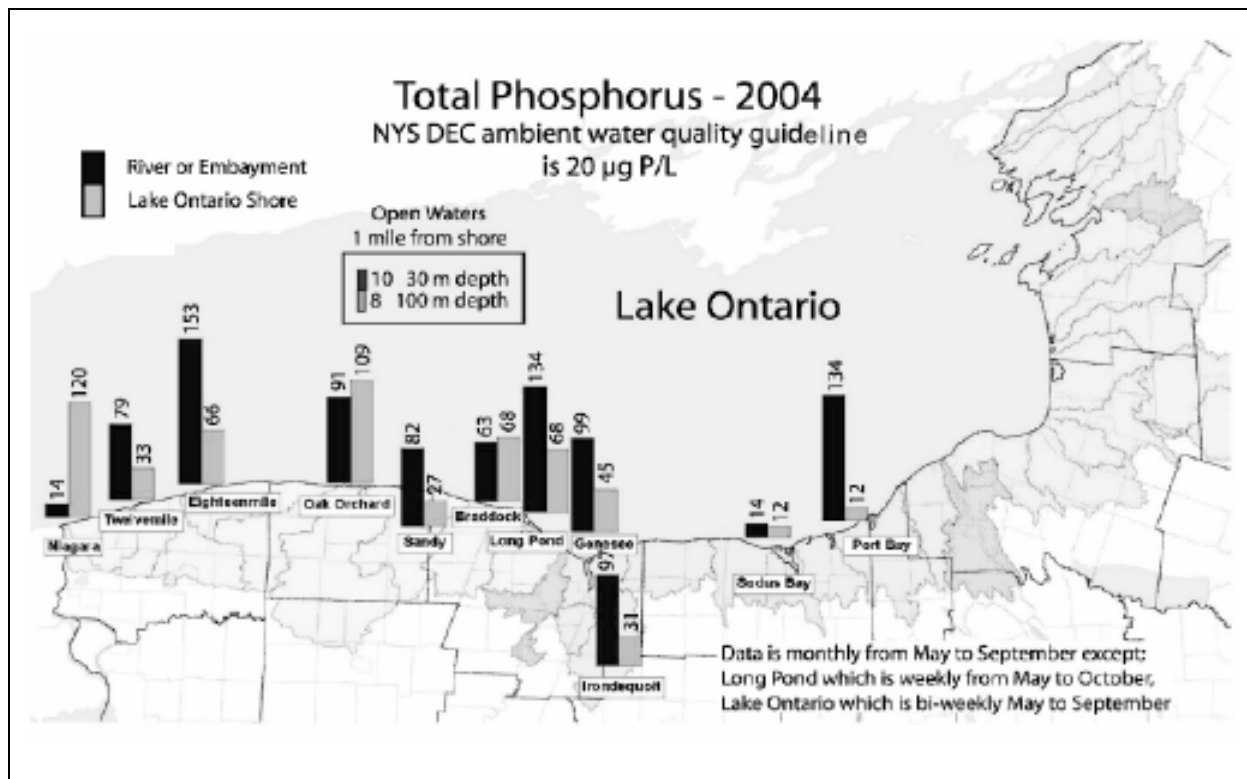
Total Phosphorus - 2004
NYS DEC ambient water quality guideline is 20 µg P/L

River or Embayment
Lake Ontario Shore

Open Waters
1 mile from shore
10 30 m depth
8 100 m depth

Lake Ontario

14
120
Niagara

79
33
Twelvemile

153
66
Eighteenmile

91
109
Oak Orchard

82
27
Sandy

63
68
Braddock

134
68
Long Pond

99
45
Genesee

97
31
Irondequoit

14
12
Sodus Bay

134
12
Port Bay

Data is monthly from May to September except:
Long Pond which is weekly from May to October,
Lake Ontario which is bi-weekly May to September